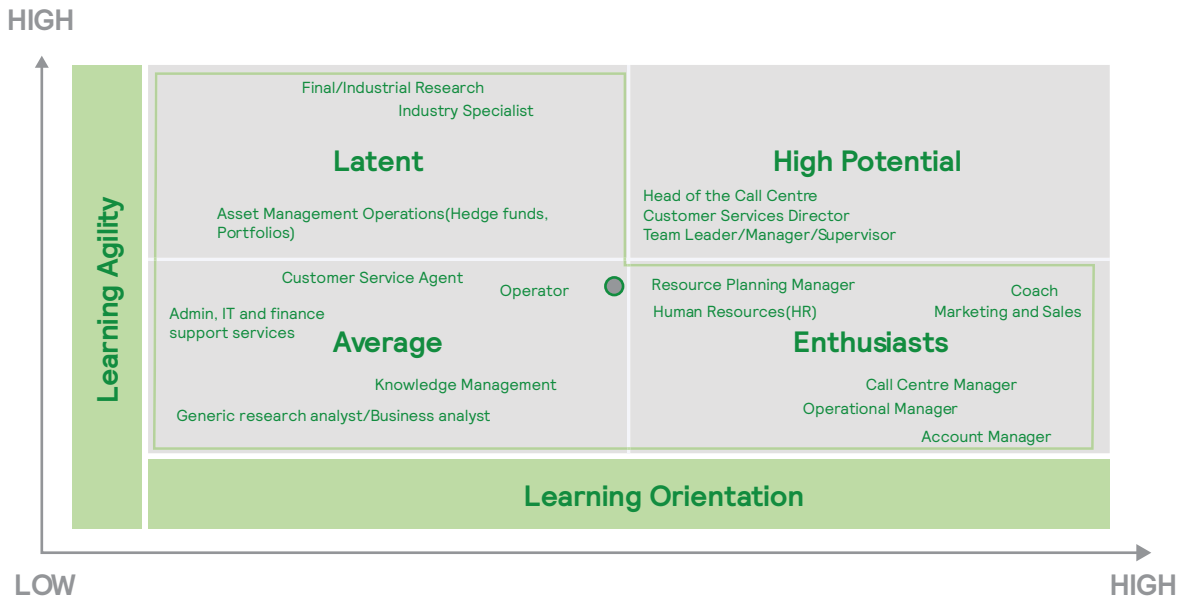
HIGH

Learning Agility

Final/Industrial Research
Industry Specialist

Latent

Asset Management Operations(Hedge funds, Portfolios)

High Potential

Head of the Call Centre
Customer Services Director
Team Leader/Manager/Supervisor

Customer Service Agent

Operator

Admin, IT and finance support services

Average

Knowledge Management

Generic research analyst/Business analyst

Resource Planning Manager

Human Resources(HR)

Coach
Marketing and Sales

Enthusiasts

Call Centre Manager
Operational Manager
Account Manager

Learning Orientation

LOW

HIGH